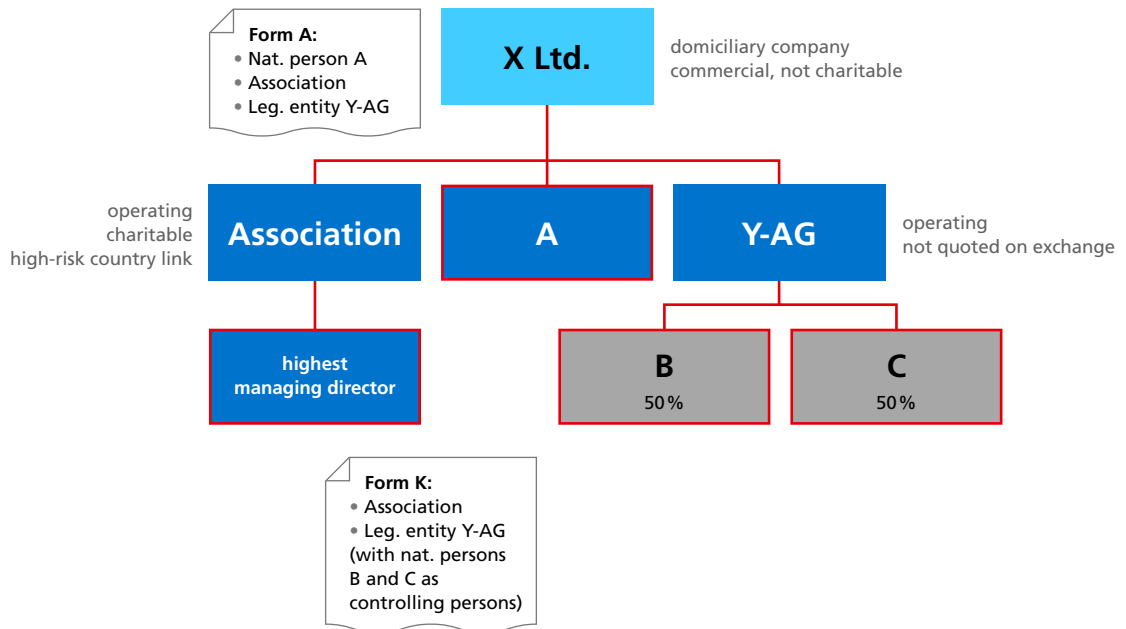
Form A:
• Nat. person A
• Association
• Leg. entity Y-AG

X Ltd.

domiciliary company
commercial, not charitable

operating
charitable
high-risk country link

Association

A

Y-AG

operating
not quoted on exchange

highest
managing director

B
50%

C
50%

Form K:
• Association
• Leg. entity Y-AG (with nat. persons B and C as controlling persons)